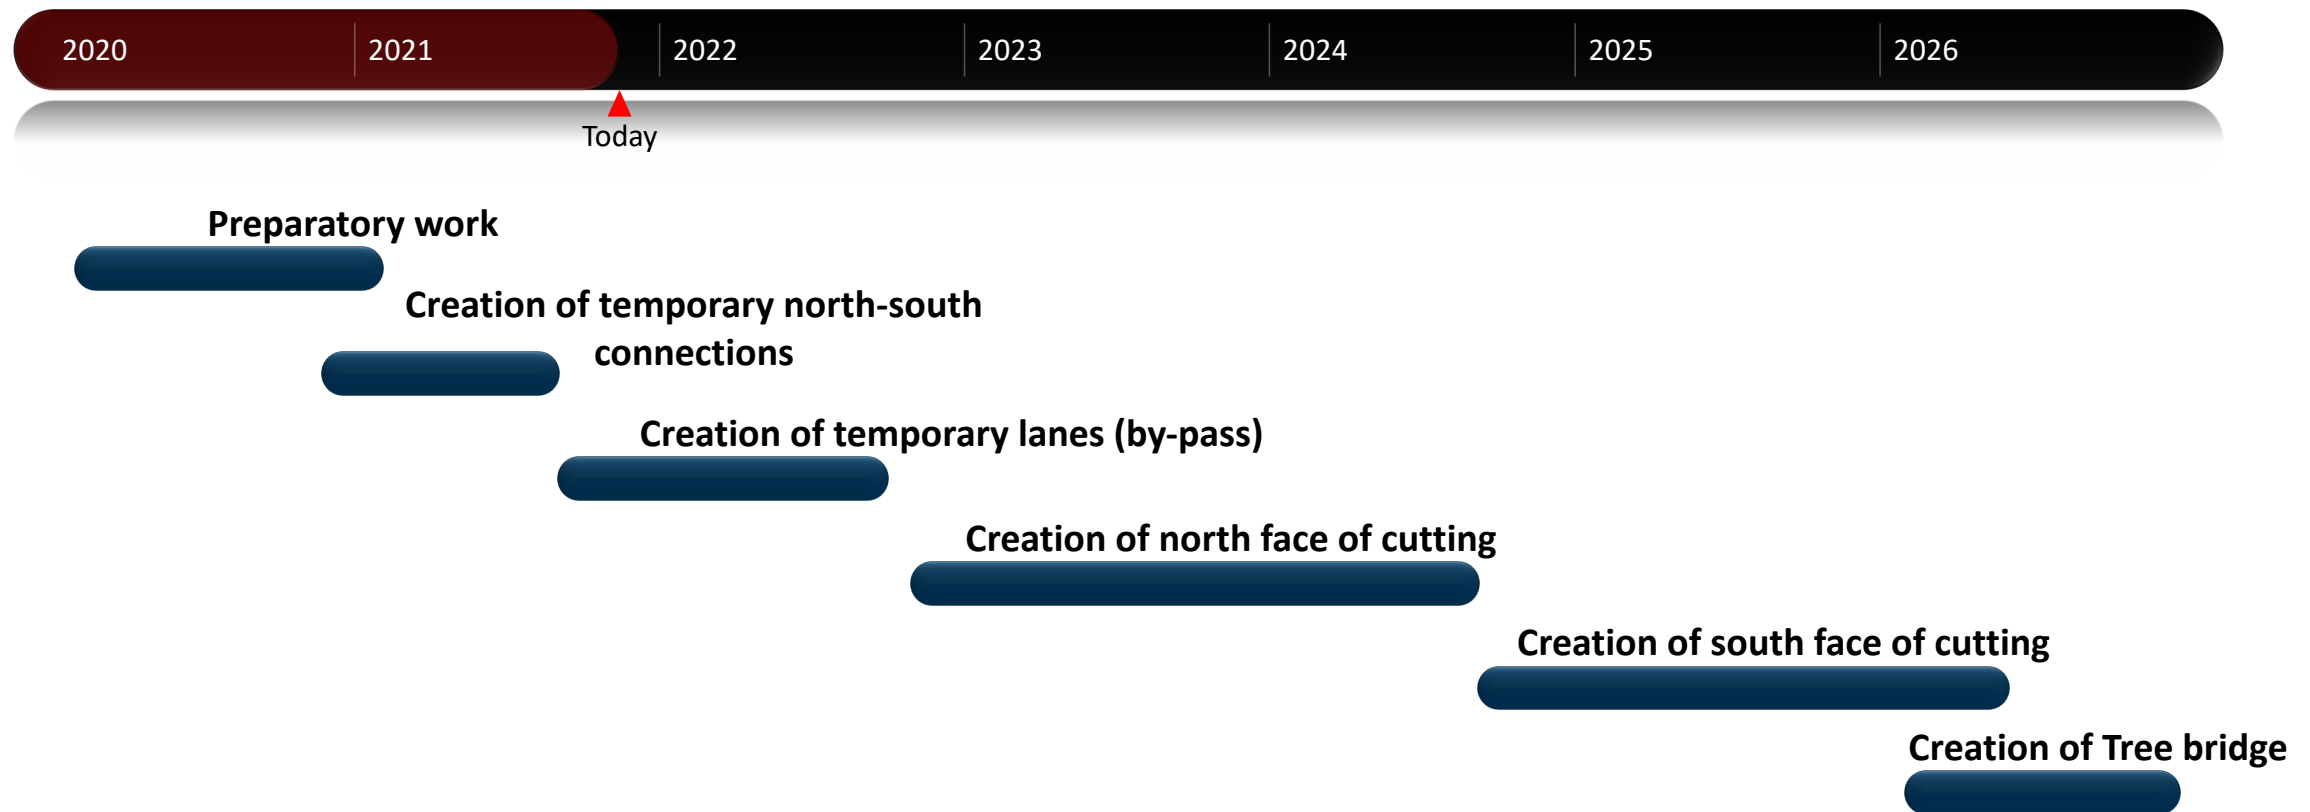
2020 2021 2022 2023 2024 2025 2026

Today

Preparatory work

Creation of temporary north-south connections

Creation of temporary lanes (by-pass)

Creation of north face of cutting

Creation of south face of cutting

Creation of Tree bridge